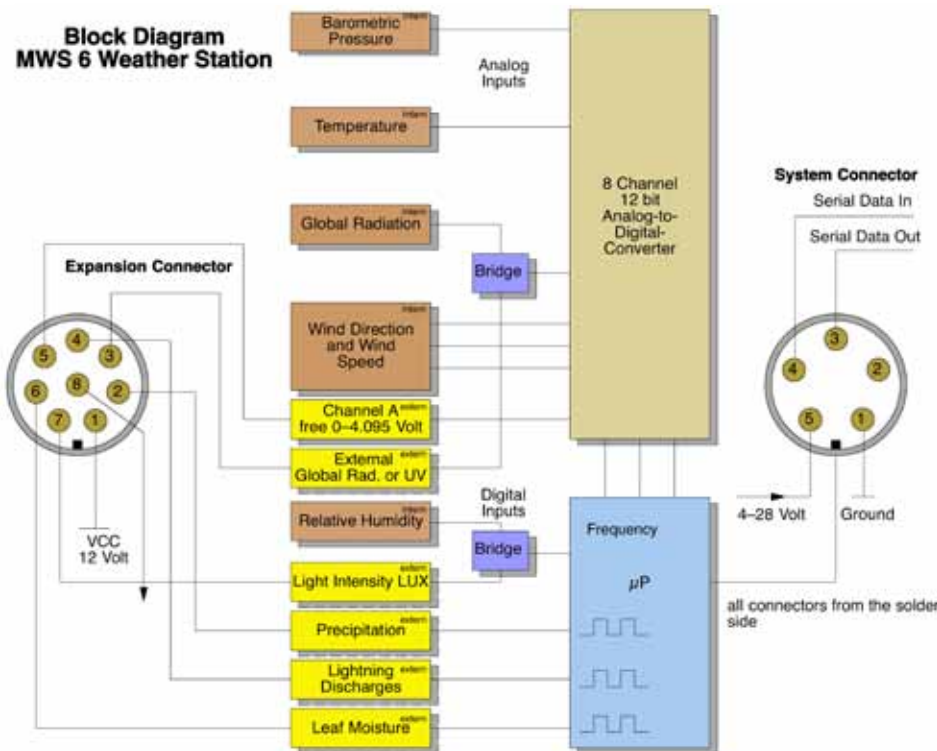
Block Diagram
MWS 6 Weather Station

Barometric Pressure intern

Analog Inputs

Temperature intern

Global Radiation intern

Bridge

8 Channel 12 bit Analog-to-Digital-Converter

System Connector

Serial Data In

Serial Data Out

Expansion Connector

Wind Direction and Wind Speed intern

5 4 3 6 8 2 7 1

3 4 2 5 1

Channel A extern free 0–4.095 Volt

External extern Global Rad. or UV

Digital Inputs

Relative Humidity intern

Bridge

Frequency

4–28 Volt

Ground

VCC 12 Volt

Light Intensity LUX extern

$\mu$P

all connectors from the solder side

Precipitation extern

Lightning extern Discharges

Leaf Moisture extern